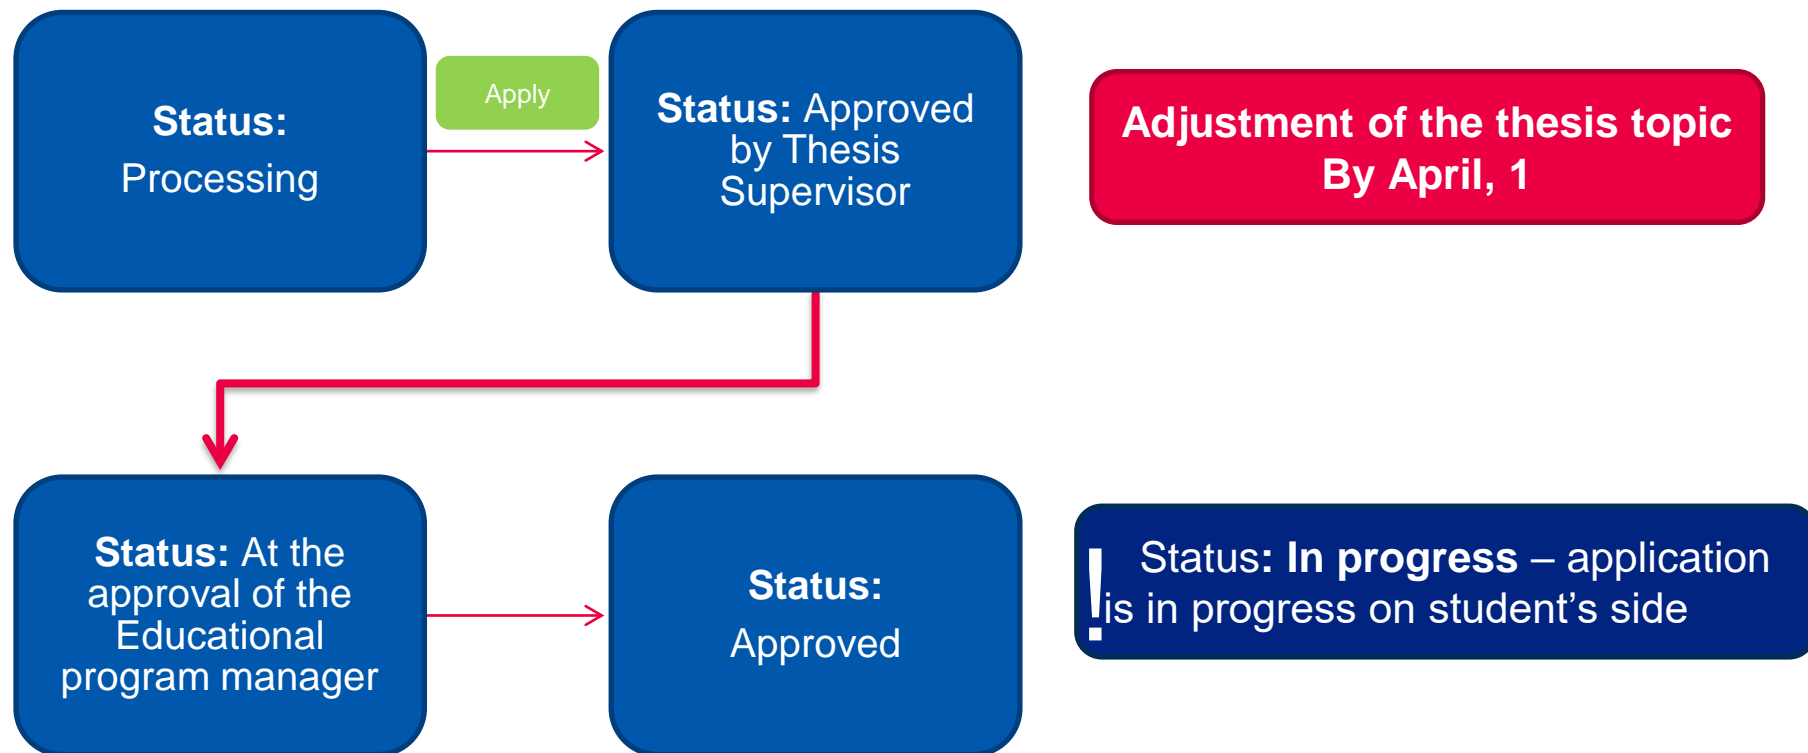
Status:
Processing

Apply

Status: Approved by Thesis Supervisor

Adjustment of the thesis topic
By April, 1

Status: At the approval of the Educational program manager

Status:
Approved

! Status: In progress – application is in progress on student’s side